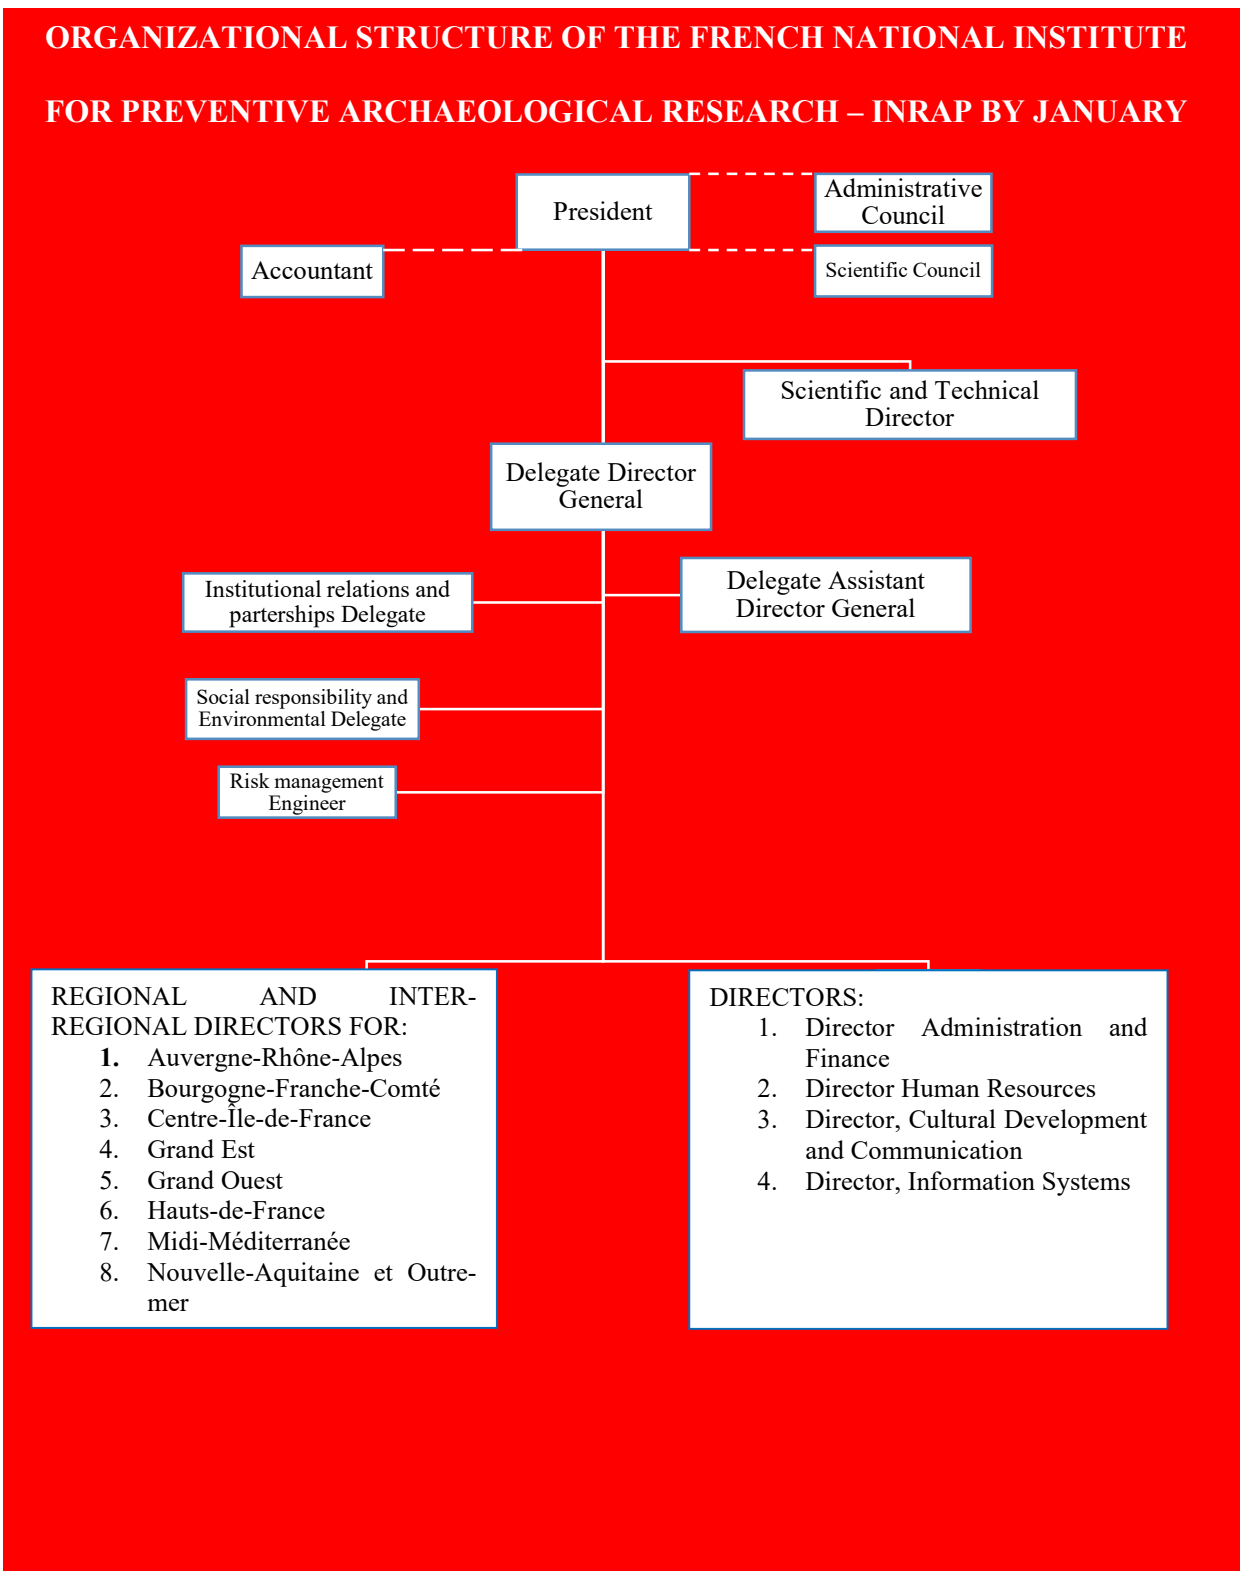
ORGANIZATIONAL STRUCTURE OF THE FRENCH NATIONAL INSTITUTE FOR PREVENTIVE ARCHAEOLOGICAL RESEARCH – INRAP BY JANUARY

President

Administrative Council

Accountant

Scientific Council

Scientific and Technical Director

Delegate Director General

Institutional relations and parterships Delegate

Delegate Assistant Director General

Social responsibility and Environmental Delegate

Risk management Engineer

REGIONAL AND INTER-REGIONAL DIRECTORS FOR:
1. Auvergne-Rhône-Alpes
2. Bourgogne-Franche-Comté
3. Centre-Île-de-France
4. Grand Est
5. Grand Ouest
6. Hauts-de-France
7. Midi-Méditerranée
8. Nouvelle-Aquitaine et Outre-mer

DIRECTORS:
1. Director Administration and Finance
2. Director Human Resources
3. Director, Cultural Development and Communication
4. Director, Information Systems